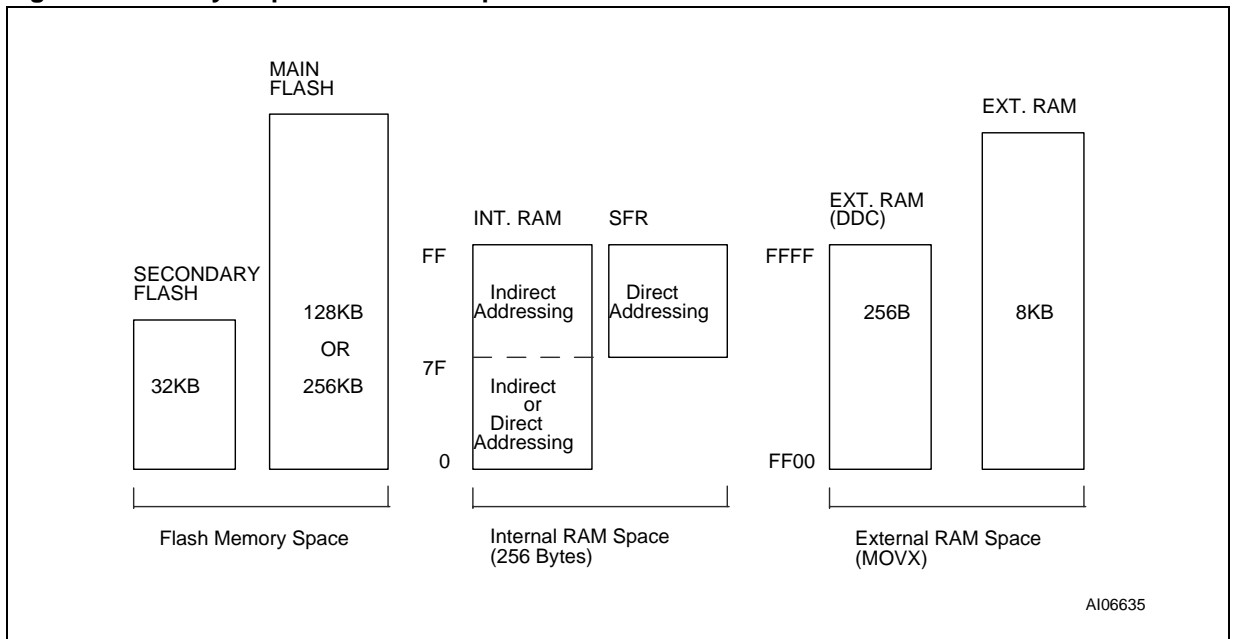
MAIN FLASH

EXT. RAM

INT. RAM

SFR

EXT. RAM (DDC)

FF

FFFF

SECONDARY FLASH

128KB

OR

256KB

32KB

Indirect Addressing

Direct Addressing

7F

Indirect or Direct Addressing

0

256B

8KB

FF00

Flash Memory Space

Internal RAM Space (256 Bytes)

External RAM Space (MOVX)

AI06635